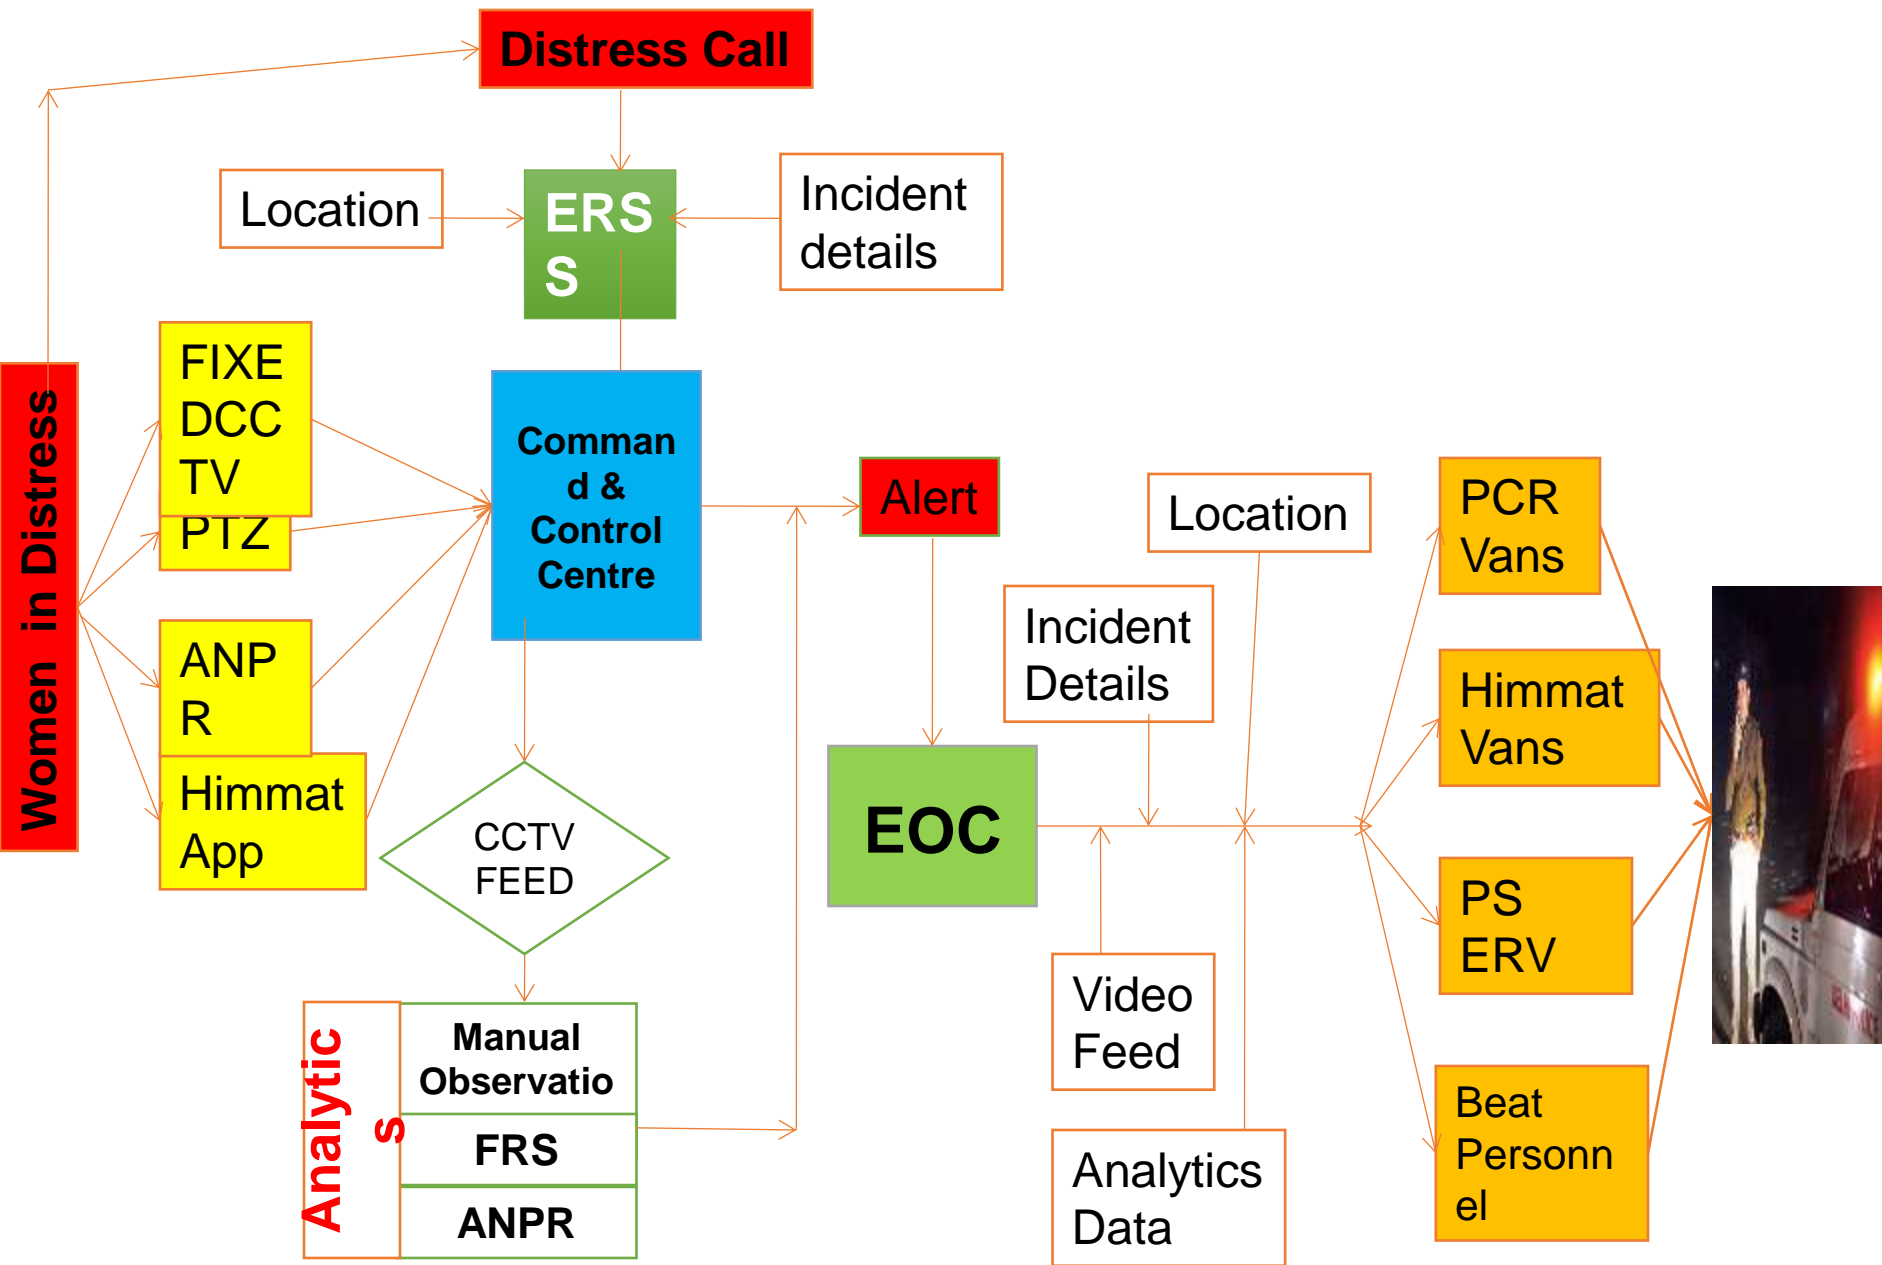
Distress Call

Location

ERSS

Incident details

Women in Distress

FIXEDCCTV

PTZ

ANPR

Himmat App

Command & Control Centre

CCTV FEED

Analytics

Manual Observatio

FRS

ANPR

Alert

EOC

Location

Incident Details

Video Feed

Analytics Data

PCR Vans

Himmat Vans

PS ERV

Beat Personnel